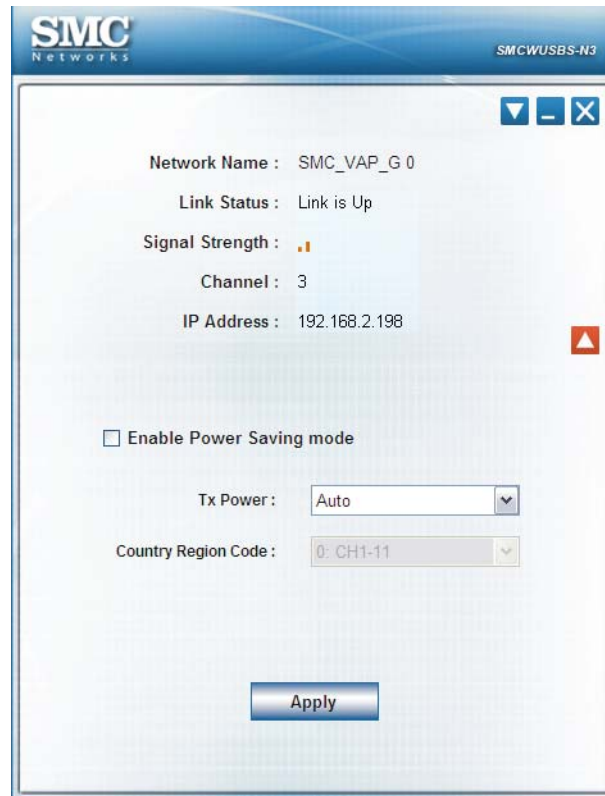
SMC
Networks

SMCWUSBS-N3

Network Name : SMC_VAP_G 0

Link Status : Link is Up

Signal Strength :

Channel : 3

IP Address : 192.168.2.198

Enable Power Saving mode

Tx Power : Auto

Country Region Code : 0: CH1-11

Apply